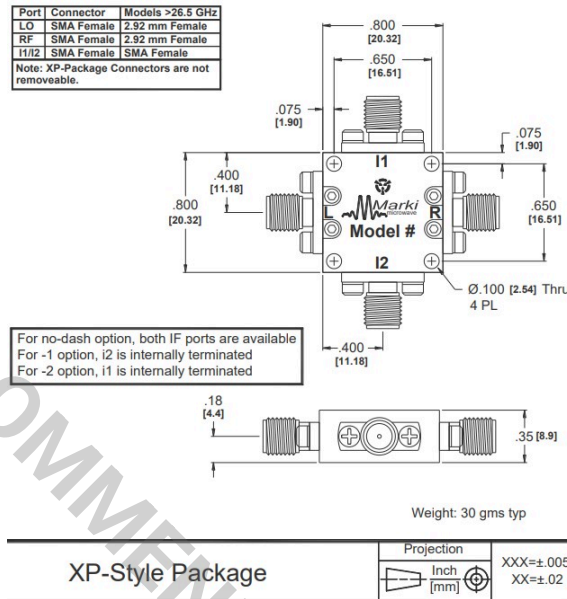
| Port | Connector | Models >26.5 GHz |
|---|---|---|
| LO | SMA Female | 2.92 mm Female |
| RF | SMA Female | 2.92 mm Female |
| I1/I2 | SMA Female | SMA Female |

Note: XP-Package Connectors are not removeable.

.800 [20.32]

.650 [16.51]

.075 [1.90]

.075 [1.90]

.400 [11.18]

.800 [20.32]

I1

L

Marki microwave

R

Model #

I2

.650 [16.51]

Ø.100 [2.54] Thru 4 PL

For no-dash option, both IF ports are available
For -1 option, i2 is internally terminated
For -2 option, i1 is internally terminated

.400 [11.18]

.18 [4.4]

.35 [8.9]

Weight: 30 gms typ

XP-Style Package

Projection

Inch [mm]

XXX=±.005 XX=±.02